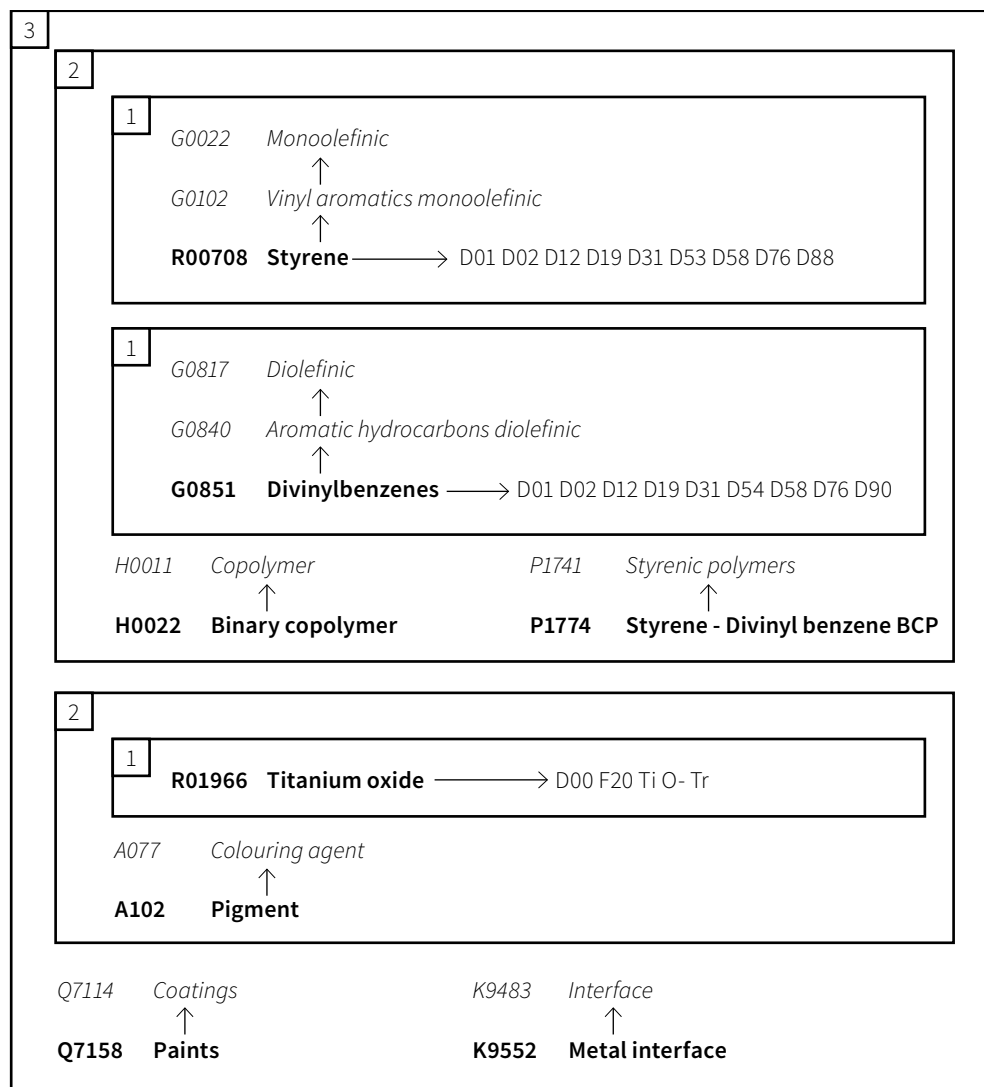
3

2

1

G0022 Monoolefinic

↑

G0102 Vinyl aromatics monoolefinic

↑

**R00708 Styrene** → D01 D02 D12 D19 D31 D53 D58 D76 D88

1

G0817 Diolefinic

↑

G0840 Aromatic hydrocarbons diolefinic

↑

**G0851 Divinylbenzenes** → D01 D02 D12 D19 D31 D54 D58 D76 D90

H0011 Copolymer

↑

**H0022 Binary copolymer**

P1741 Styrenic polymers

↑

**P1774 Styrene - Divinyl benzene BCP**

2

1

**R01966 Titanium oxide** → D00 F20 Ti O- Tr

A077 Colouring agent

↑

**A102 Pigment**

Q7114 Coatings

↑

**Q7158 Paints**

K9483 Interface

↑

**K9552 Metal interface**